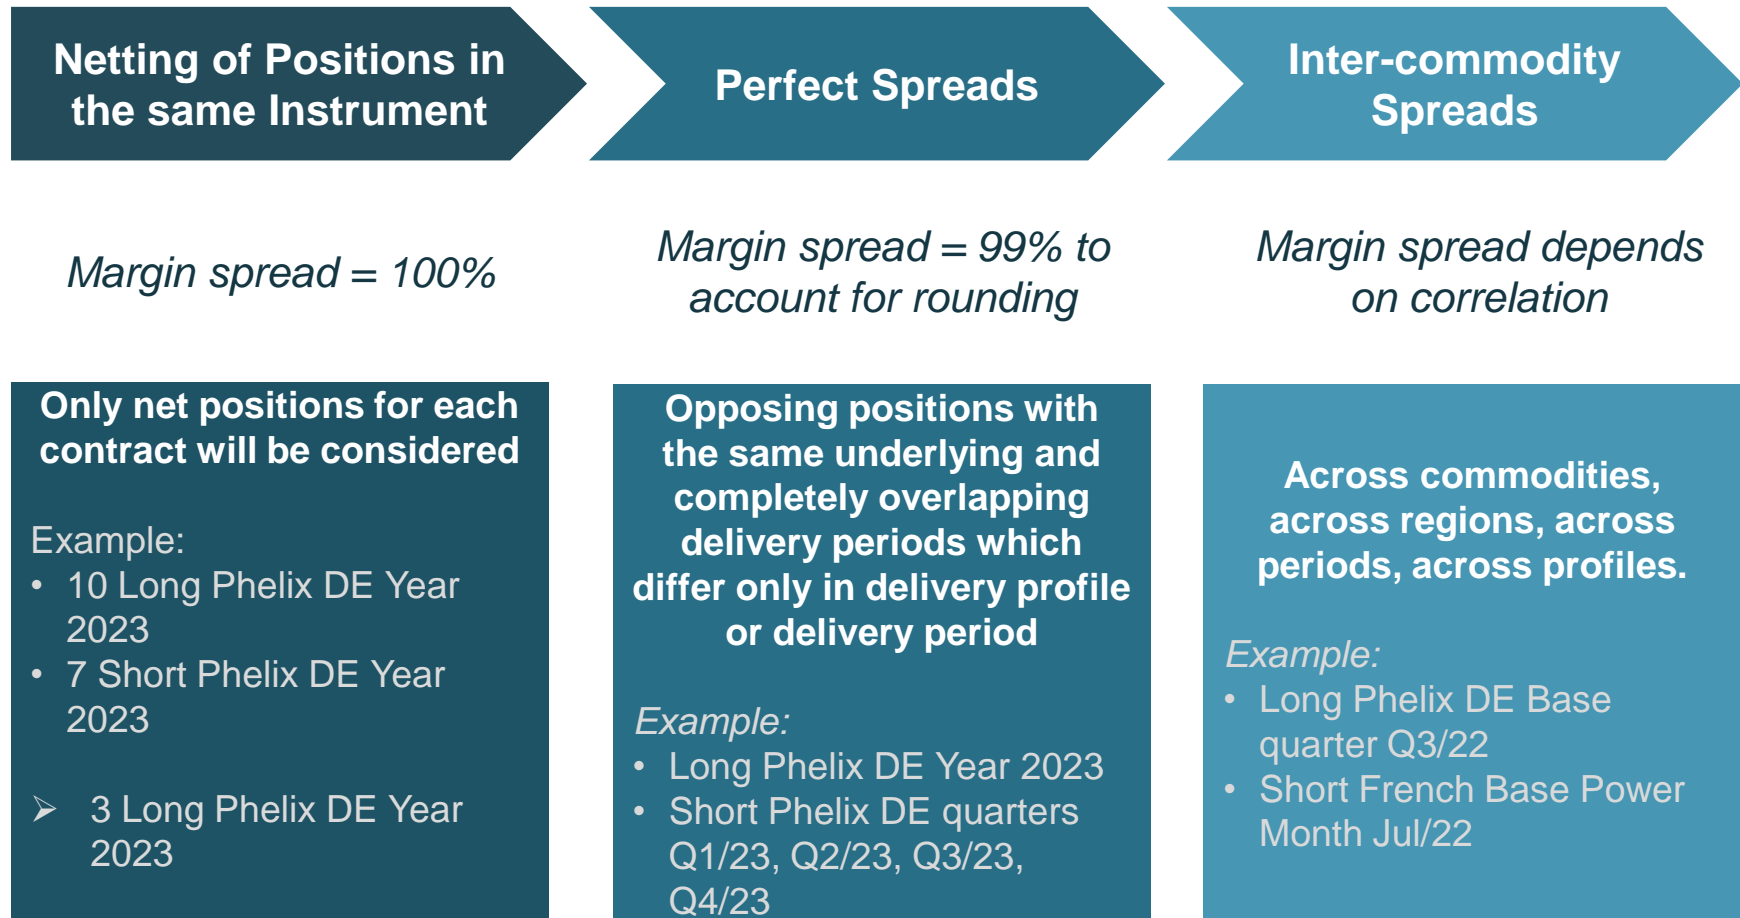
Netting of Positions in the same Instrument

Perfect Spreads

Inter-commodity Spreads

Margin spread = 100%

Margin spread = 99% to account for rounding

Margin spread depends on correlation

Only net positions for each contract will be considered

Example:
• 10 Long Phelix DE Year 2023
• 7 Short Phelix DE Year 2023

➢ 3 Long Phelix DE Year 2023

Opposing positions with the same underlying and completely overlapping delivery periods which differ only in delivery profile or delivery period

Example:
• Long Phelix DE Year 2023
• Short Phelix DE quarters Q1/23, Q2/23, Q3/23, Q4/23

Across commodities, across regions, across periods, across profiles.

Example:
• Long Phelix DE Base quarter Q3/22
• Short French Base Power Month Jul/22